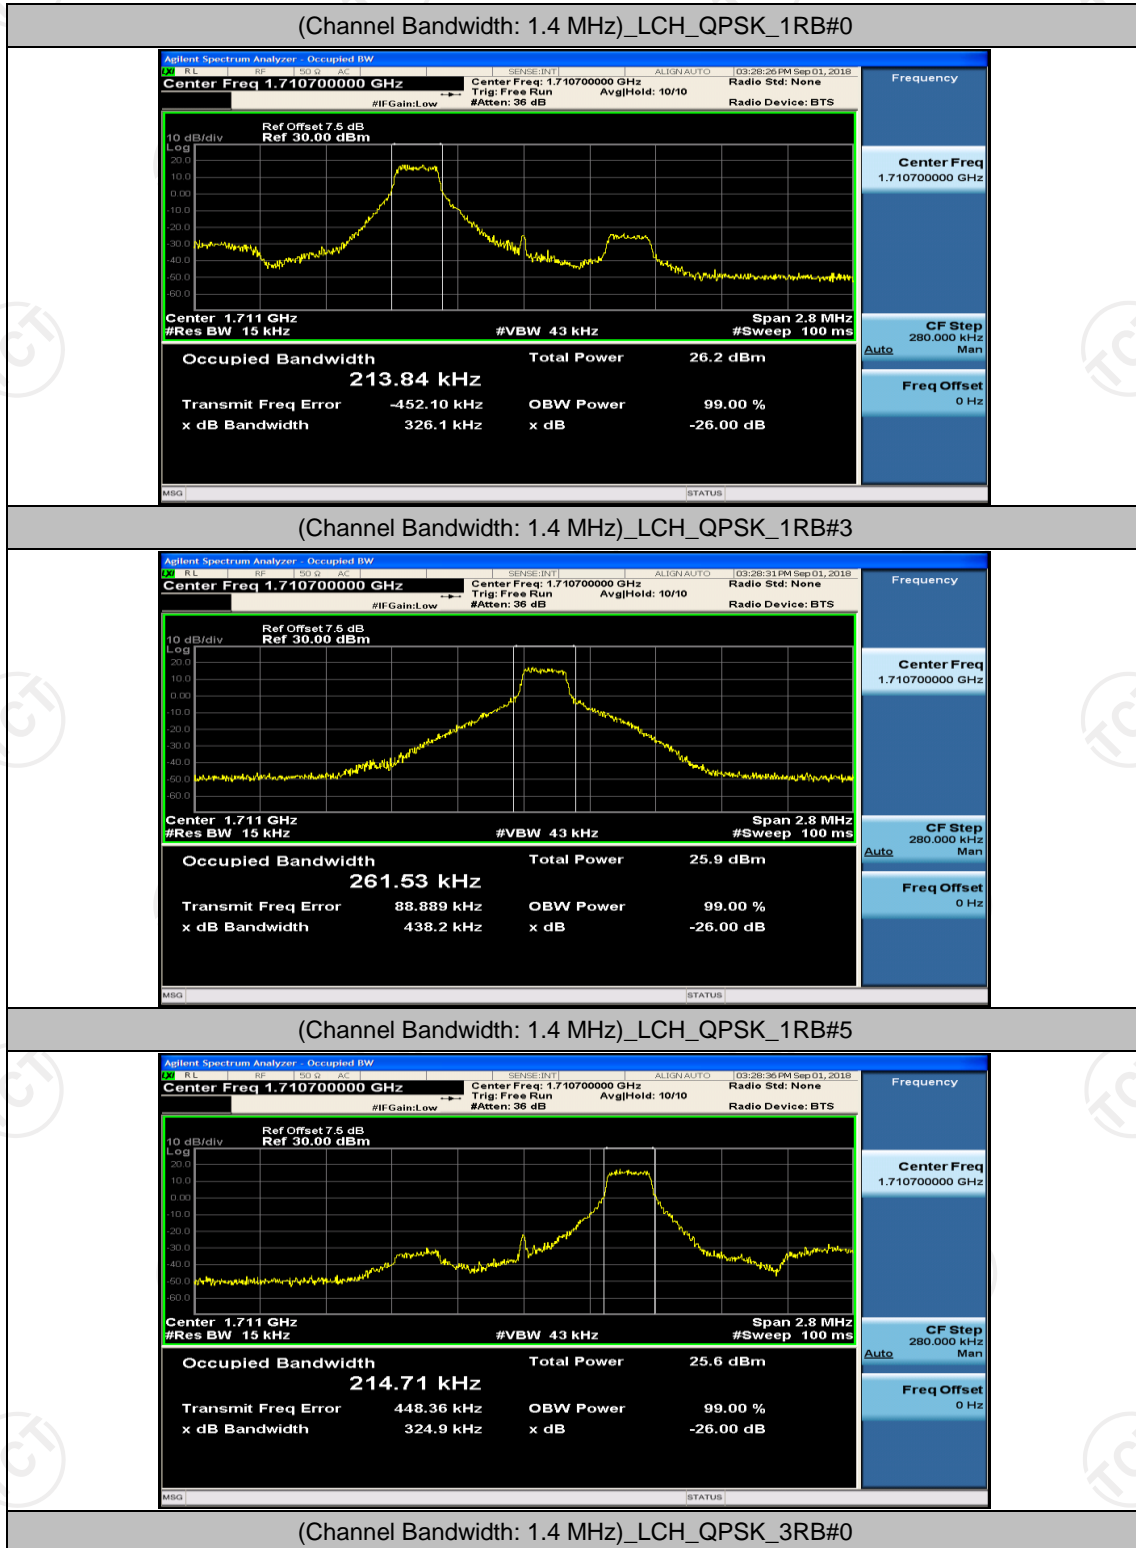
(Channel Bandwidth: 1.4 MHz)_LCH_QPSK_1RB#0

Agilent Spectrum Analyzer - Occupied BW
RL RF 50 Ω AC SENSE:INT ALIGN AUTO 03:28:26 PM Sep 01, 2018
Center Freq 1.710700000 GHz
Center Freq: 1.710700000 GHz Trig: Free Run Avg|Hold: 10/10 #Atten: 36 dB
#IFGain:Low
Radio Std: None
Radio Device: BTS
Frequency
Ref Offset 7.5 dB
10 dB/div Ref 30.00 dBm
Log
20.0
10.0
0.00
-10.0
-20.0
-30.0
-40.0
-50.0
-60.0
Center 1.711 GHz
#Res BW 15 kHz
#VBW 43 kHz
Span 2.8 MHz
#Sweep 100 ms
Occupied Bandwidth
213.84 kHz
Total Power 26.2 dBm
Transmit Freq Error -452.10 kHz
OBW Power 99.00 %
x dB Bandwidth 326.1 kHz
x dB -26.00 dB
Center Freq
1.710700000 GHz
CF Step
280.000 kHz
Auto Man
Freq Offset
0 Hz
MSG
STATUS

(Channel Bandwidth: 1.4 MHz)_LCH_QPSK_1RB#3

Agilent Spectrum Analyzer - Occupied BW
RL RF 50 Ω AC SENSE:INT ALIGN AUTO 03:28:31 PM Sep 01, 2018
Center Freq 1.710700000 GHz
Center Freq: 1.710700000 GHz Trig: Free Run Avg|Hold: 10/10 #Atten: 36 dB
#IFGain:Low
Radio Std: None
Radio Device: BTS
Frequency
Ref Offset 7.5 dB
10 dB/div Ref 30.00 dBm
Log
20.0
10.0
0.00
-10.0
-20.0
-30.0
-40.0
-50.0
-60.0
Center 1.711 GHz
#Res BW 15 kHz
#VBW 43 kHz
Span 2.8 MHz
#Sweep 100 ms
Occupied Bandwidth
261.53 kHz
Total Power 25.9 dBm
Transmit Freq Error 88.889 kHz
OBW Power 99.00 %
x dB Bandwidth 438.2 kHz
x dB -26.00 dB
Center Freq
1.710700000 GHz
CF Step
280.000 kHz
Auto Man
Freq Offset
0 Hz
MSG
STATUS

(Channel Bandwidth: 1.4 MHz)_LCH_QPSK_1RB#5

Agilent Spectrum Analyzer - Occupied BW
RL RF 50 Ω AC SENSE:INT ALIGN AUTO 03:28:36 PM Sep 01, 2018
Center Freq 1.710700000 GHz
Center Freq: 1.710700000 GHz Trig: Free Run Avg|Hold: 10/10 #Atten: 36 dB
#IFGain:Low
Radio Std: None
Radio Device: BTS
Frequency
Ref Offset 7.5 dB
10 dB/div Ref 30.00 dBm
Log
20.0
10.0
0.00
-10.0
-20.0
-30.0
-40.0
-50.0
-60.0
Center 1.711 GHz
#Res BW 15 kHz
#VBW 43 kHz
Span 2.8 MHz
#Sweep 100 ms
Occupied Bandwidth
214.71 kHz
Total Power 25.6 dBm
Transmit Freq Error 448.36 kHz
OBW Power 99.00 %
x dB Bandwidth 324.9 kHz
x dB -26.00 dB
Center Freq
1.710700000 GHz
CF Step
280.000 kHz
Auto Man
Freq Offset
0 Hz
MSG
STATUS

(Channel Bandwidth: 1.4 MHz)_LCH_QPSK_3RB#0